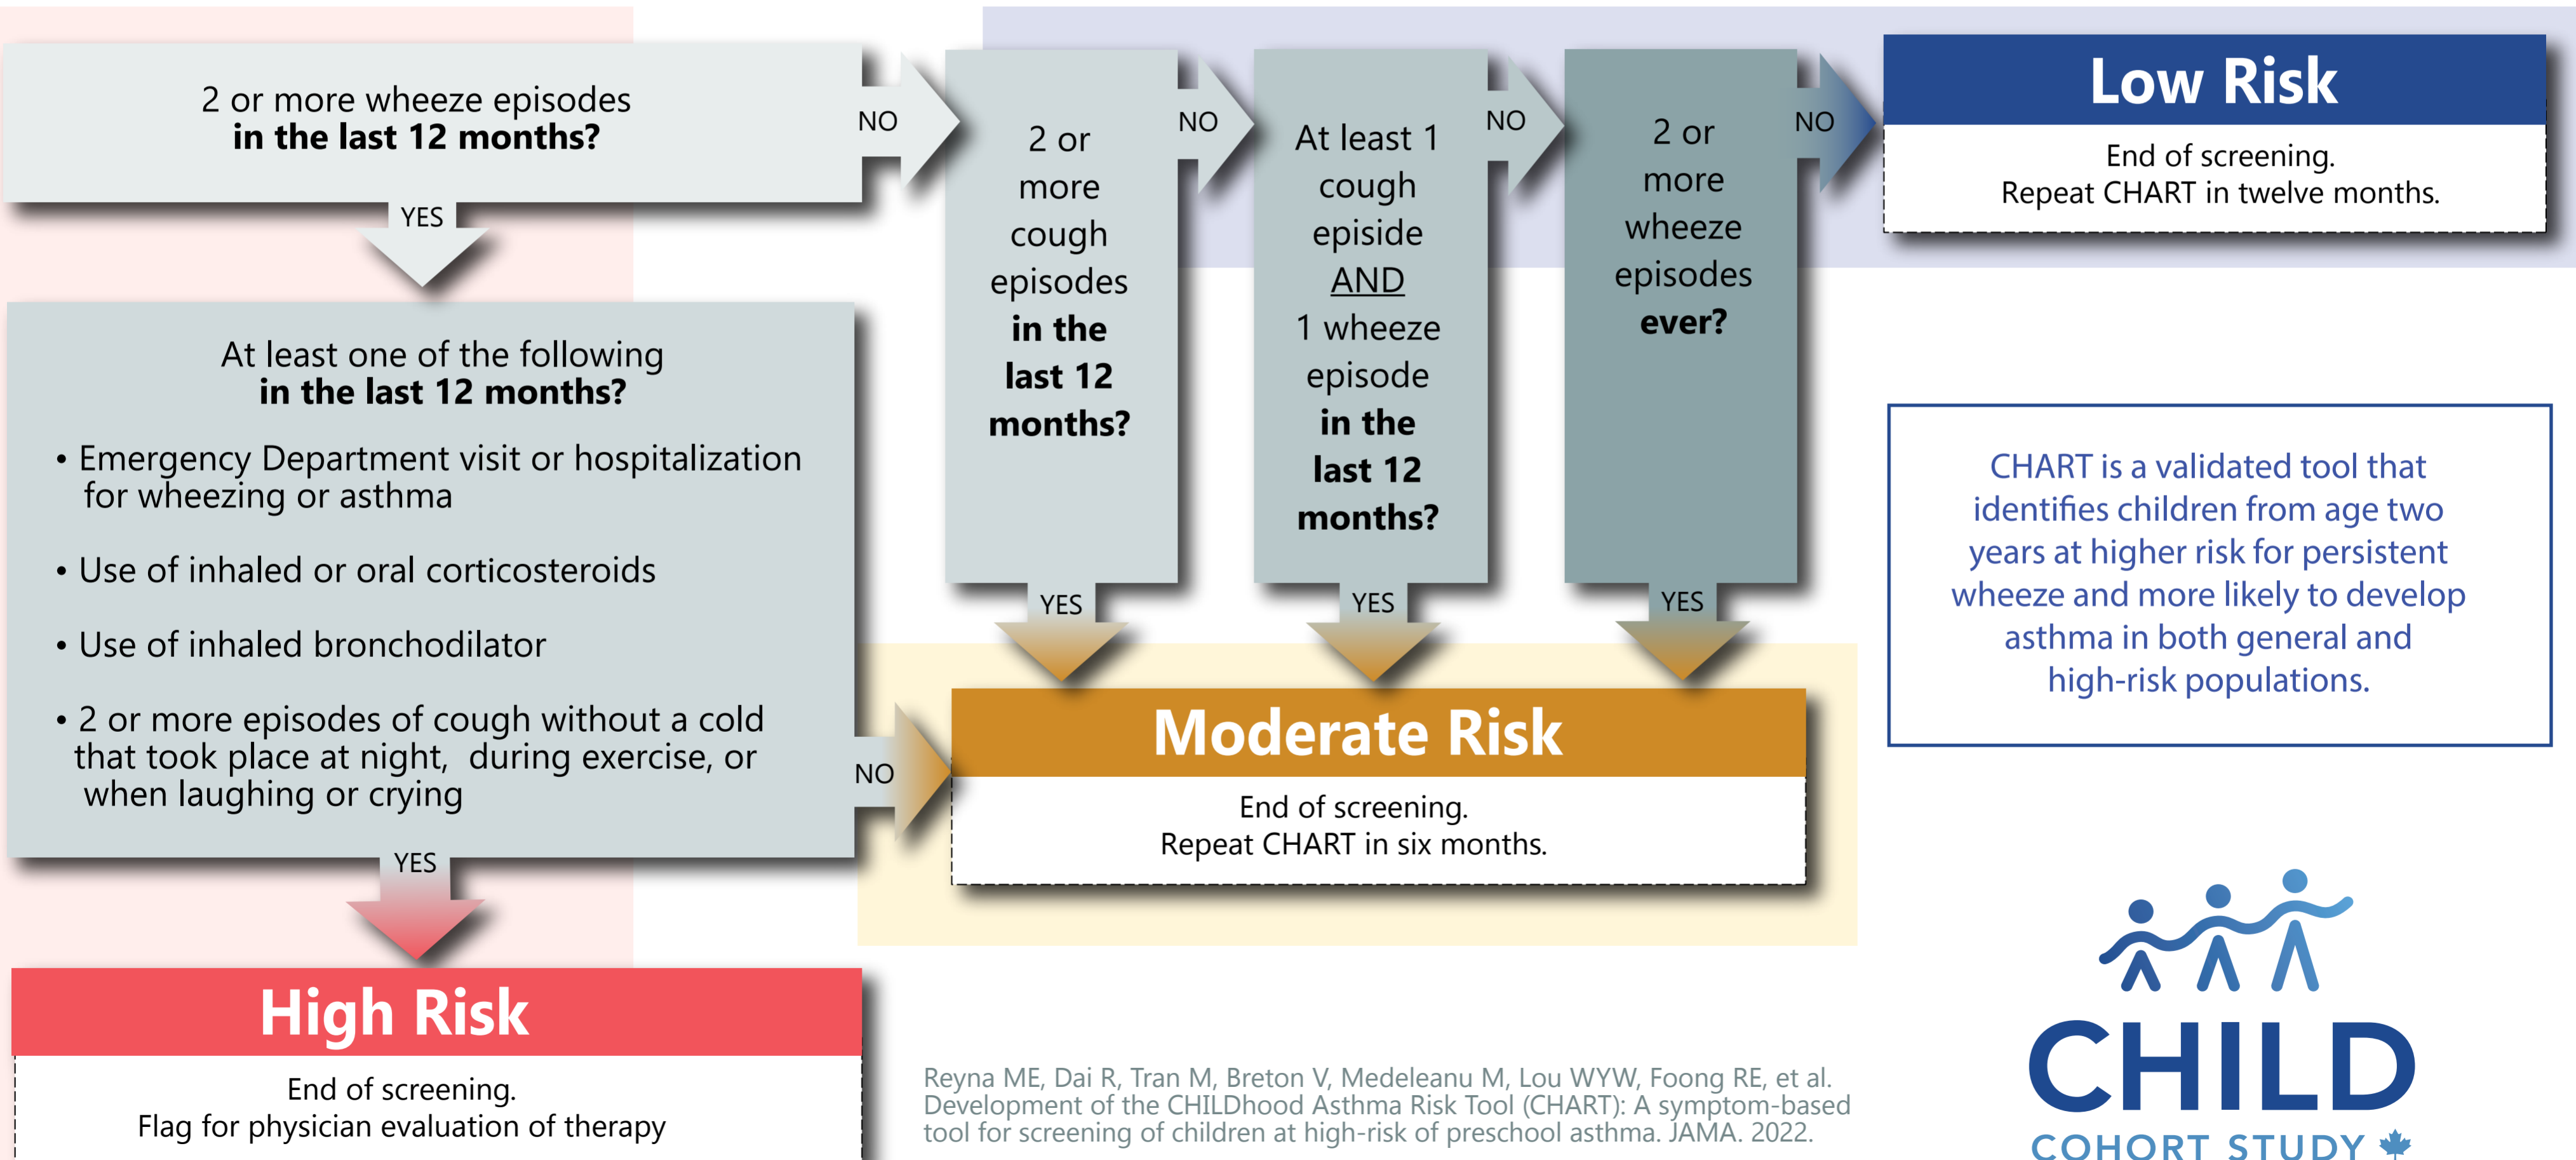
2 or more wheeze episodes
**in the last 12 months?**

NO

YES

2 or more cough episodes **in the last 12 months?**

NO

YES

At least 1 cough episide AND 1 wheeze episode **in the last 12 months?**

NO

YES

2 or more wheeze episodes **ever?**

NO

YES

Low Risk

End of screening.
Repeat CHART in twelve months.

At least one of the following
**in the last 12 months?**

• Emergency Department visit or hospitalization for wheezing or asthma

• Use of inhaled or oral corticosteroids

• Use of inhaled bronchodilator

• 2 or more episodes of cough without a cold that took place at night, during exercise, or when laughing or crying

NO

YES

Moderate Risk

End of screening.
Repeat CHART in six months.

CHART is a validated tool that identifies children from age two years at higher risk for persistent wheeze and more likely to develop asthma in both general and high-risk populations.

High Risk

End of screening.
Flag for physician evaluation of therapy

Reyna ME, Dai R, Tran M, Breton V, Medeleanu M, Lou WYW, Foong RE, et al. Development of the CHILDhood Asthma Risk Tool (CHART): A symptom-based tool for screening of children at high-risk of preschool asthma. JAMA. 2022.

CHILD
COHORT STUDY